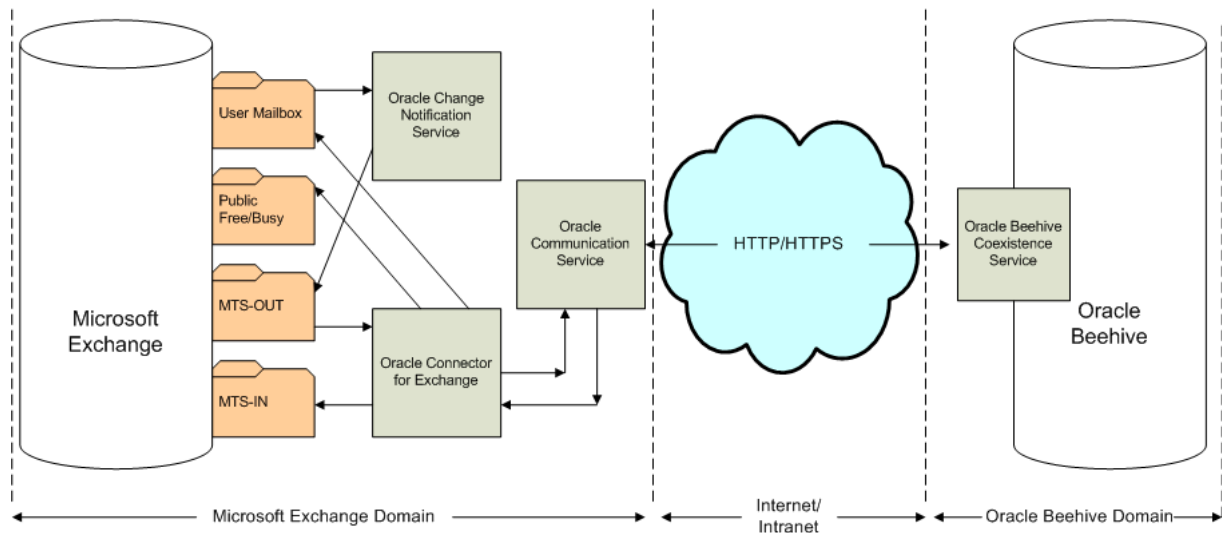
Microsoft Exchange

User Mailbox

Public Free/Busy

MTS-OUT

MTS-IN

Oracle Change Notification Service

Oracle Connector for Exchange

Oracle Communication Service

HTTP/HTTPS

Oracle Beehive Coexistence Service

Oracle Beehive

Microsoft Exchange Domain

Internet/ Intranet

Oracle Beehive Domain